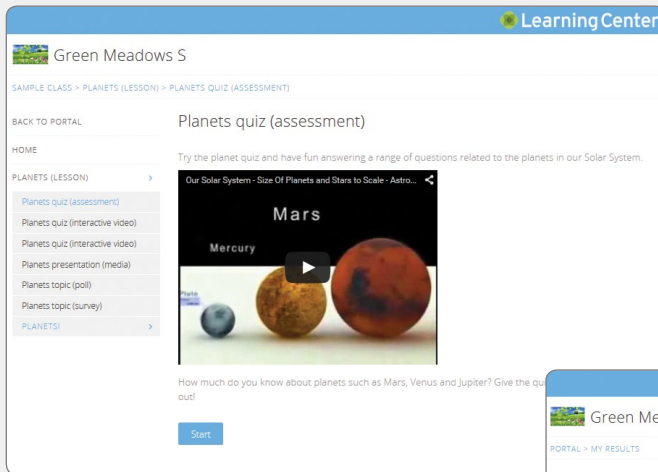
LearningCenter

Green Meadows S

SAMPLE CLASS > PLANETS (LESSON) > PLANETS QUIZ (ASSESSMENT)

BACK TO PORTAL

HOME

PLANETS (LESSON)

Planets quiz (assessment)

Planets quiz (interactive video)

Planets quiz (interactive video)

Planets presentation (media)

Planets topic (poll)

Planets topic (survey)

PLANETS!

Planets quiz (assessment)

Try the planet quiz and have fun answering a range of questions related to the planets in our Solar System.

Our Solar System - Size Of Planets and Stars to Scale - Astro...

Mars

Mercury

Pluto

How much do you know about planets such as Mars, Venus and Jupiter? Give the qu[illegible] out!

Start

Green Me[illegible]

PORTAL > MY RESULTS